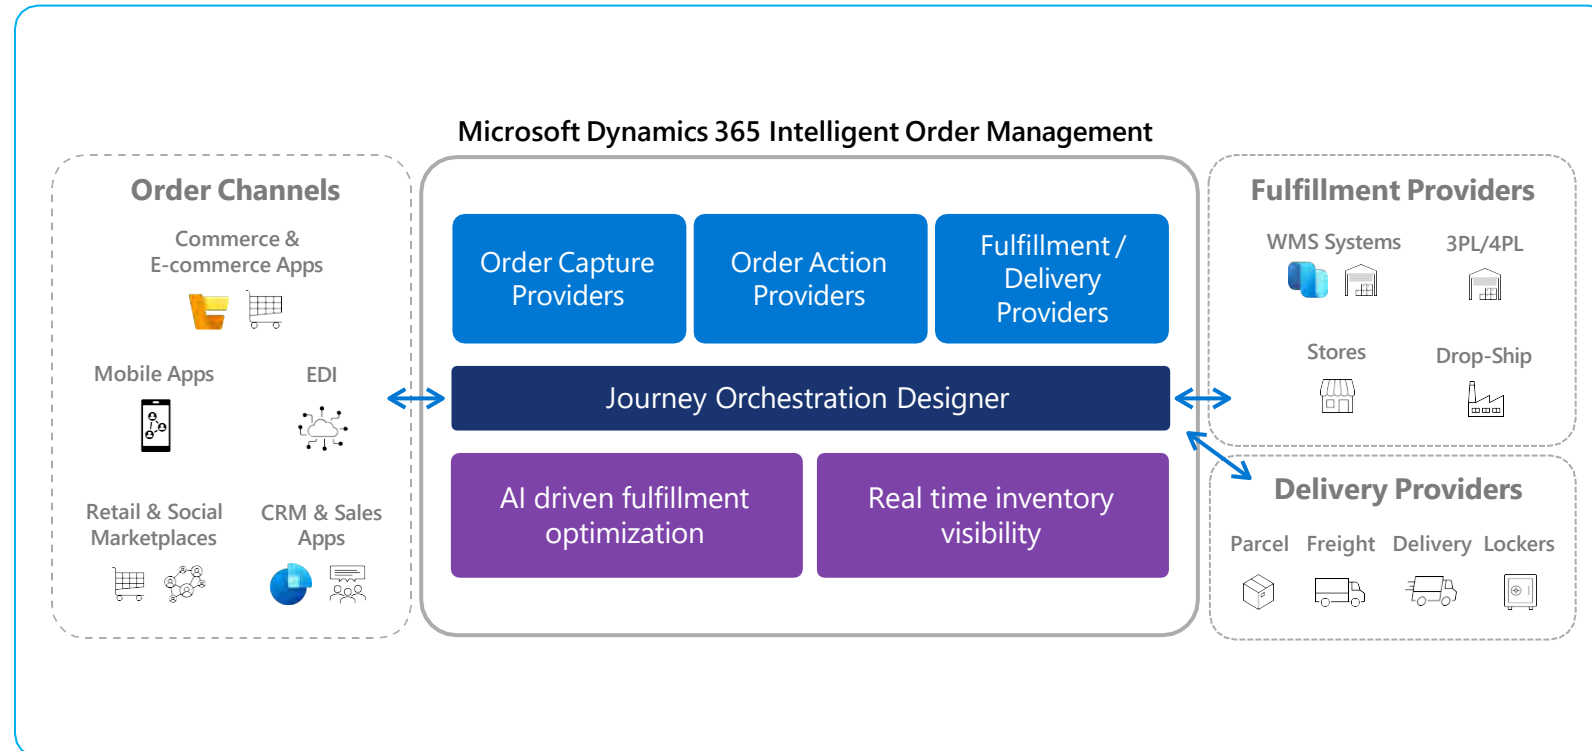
Microsoft Dynamics 365 Intelligent Order Management

Order Channels

Commerce & E-commerce Apps

Mobile Apps

EDI

Retail & Social Marketplaces

CRM & Sales Apps

Order Capture Providers

Order Action Providers

Fulfillment / Delivery Providers

Journey Orchestration Designer

AI driven fulfillment optimization

Real time inventory visibility

Fulfillment Providers

WMS Systems

3PL/4PL

Stores

Drop-Ship

Delivery Providers

Parcel

Freight

Delivery

Lockers